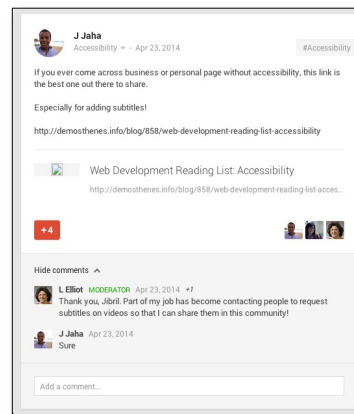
J Jaha
Accessibility - Apr 23, 2014
#Accessibility

If you ever come across business or personal page without accessibility, this link is the best one out there to share.

Especially for adding subtitles!

http://demosthenes.info/blog/858/web-development-reading-list-accessibility

Web Development Reading List: Accessibility
http://demosthenes.info/blog/858/web-development-reading-list-acces...

+4

Hide comments

L Elliot MODERATOR Apr 23, 2014 +1
Thank you, Jibril. Part of my job has become contacting people to request subtitles on videos so that I can share them in this community!

J Jaha Apr 23, 2014
Sure

Add a comment...